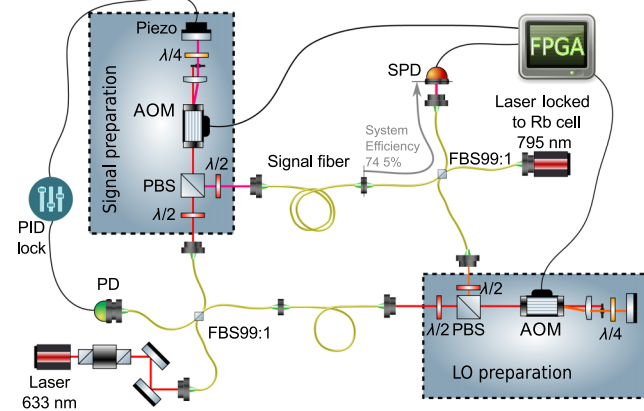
Piezo
$\lambda/4$
AOM
Signal preparation
$\lambda/2$
PBS
$\lambda/2$
Signal fiber
System Efficiency 74.5%
SPD
FPGA
Laser locked to Rb cell
795 nm
FBS99:1
PID lock
PD
FBS99:1
$\lambda/2$
$\lambda/2$
PBS
AOM
$\lambda/4$
LO preparation
Laser
633 nm